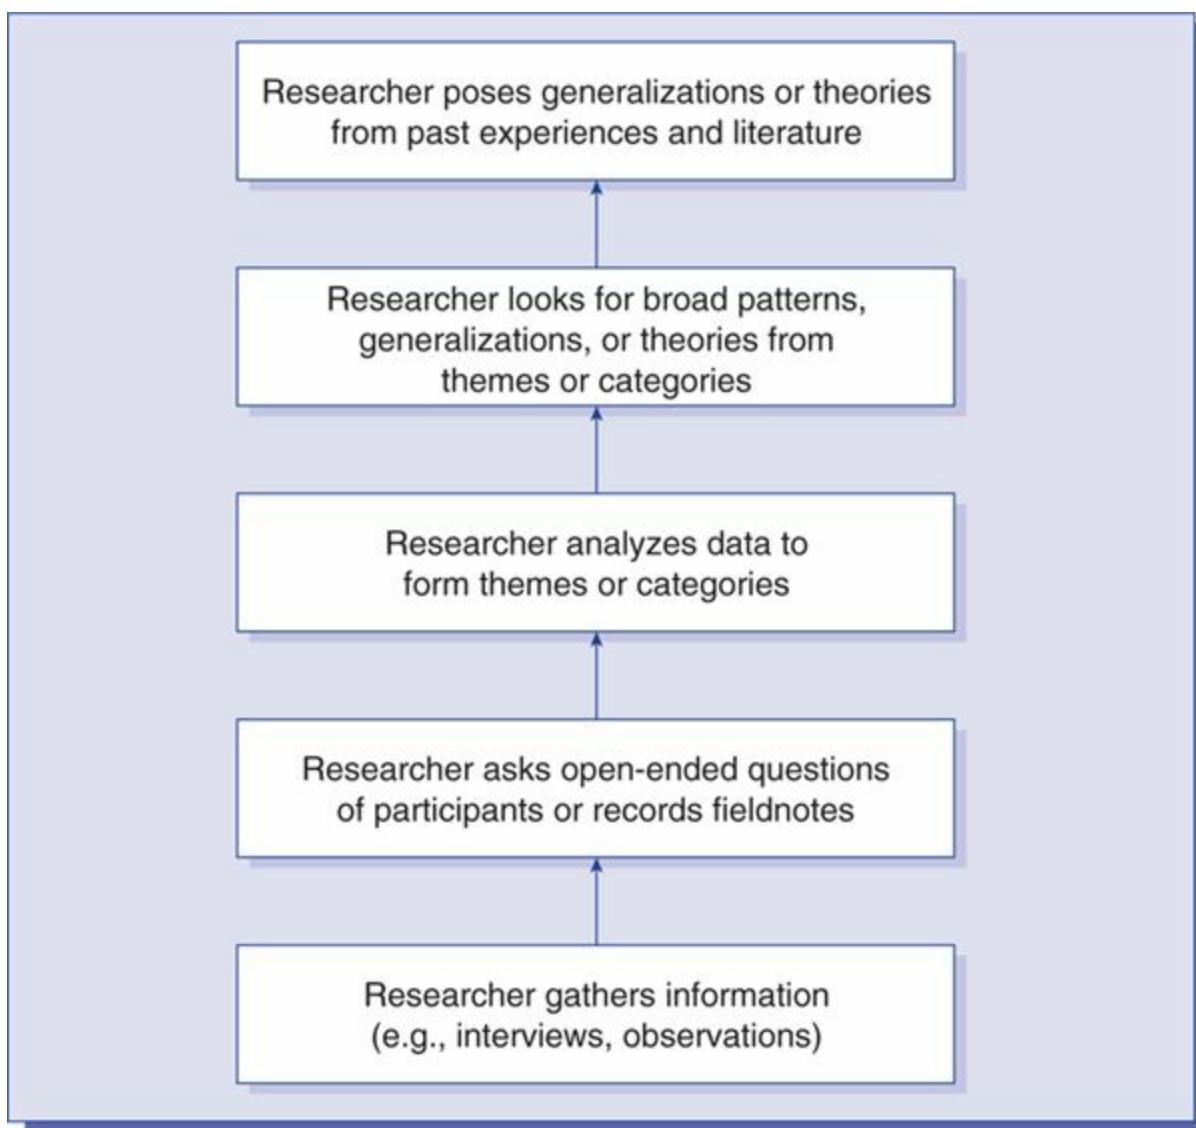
Researcher poses generalizations or theories from past experiences and literature

Researcher looks for broad patterns, generalizations, or theories from themes or categories

Researcher analyzes data to form themes or categories

Researcher asks open-ended questions of participants or records fieldnotes

Researcher gathers information (e.g., interviews, observations)